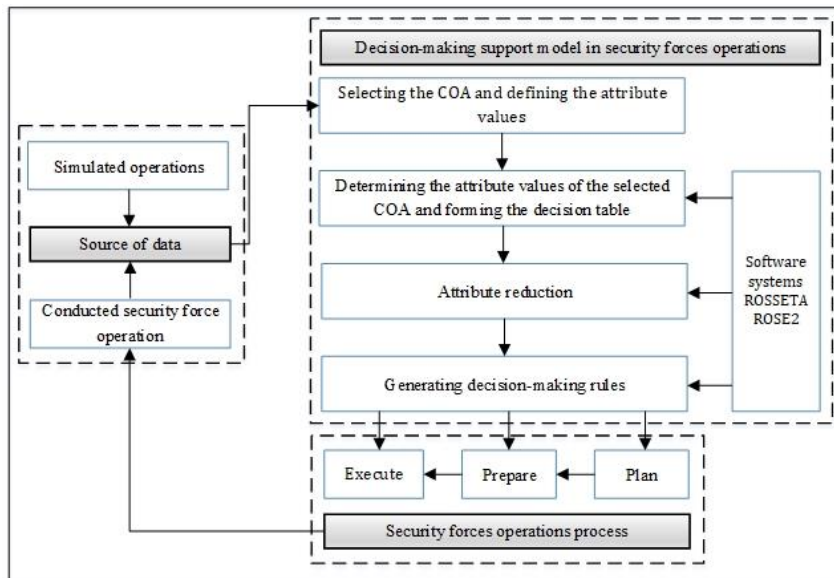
Decision-making support model in security forces operations

Selecting the COA and defining the attribute values

Simulated operations

Source of data

Conducted security force operation

Determining the attribute values of the selected COA and forming the decision table

Attribute reduction

Generating decision-making rules

Software systems ROSSETA ROSE2

Execute

Prepare

Plan

Security forces operations process